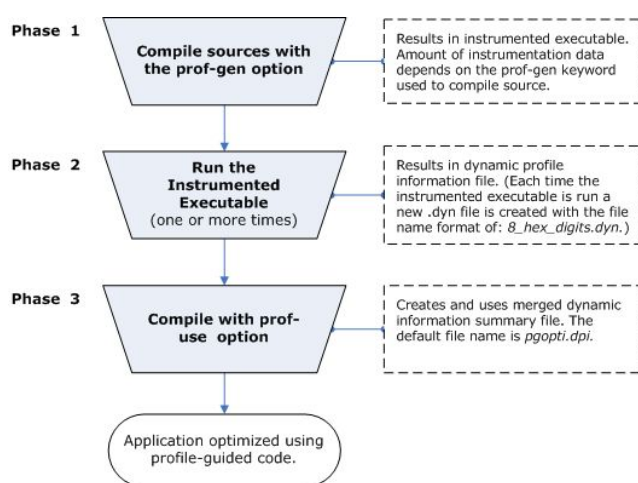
Phase 1

Compile sources with the prof-gen option

Results in instrumented executable. Amount of instrumentation data depends on the prof-gen keyword used to compile source.

Phase 2

Run the Instrumented Executable (one or more times)

Results in dynamic profile information file. (Each time the instrumented executable is run a new .dyn file is created with the file name format of: 8_hex_digits.dyn.)

Phase 3

Compile with prof-use option

Creates and uses merged dynamic information summary file. The default file name is pgopti.dpi.

Application optimized using profile-guided code.